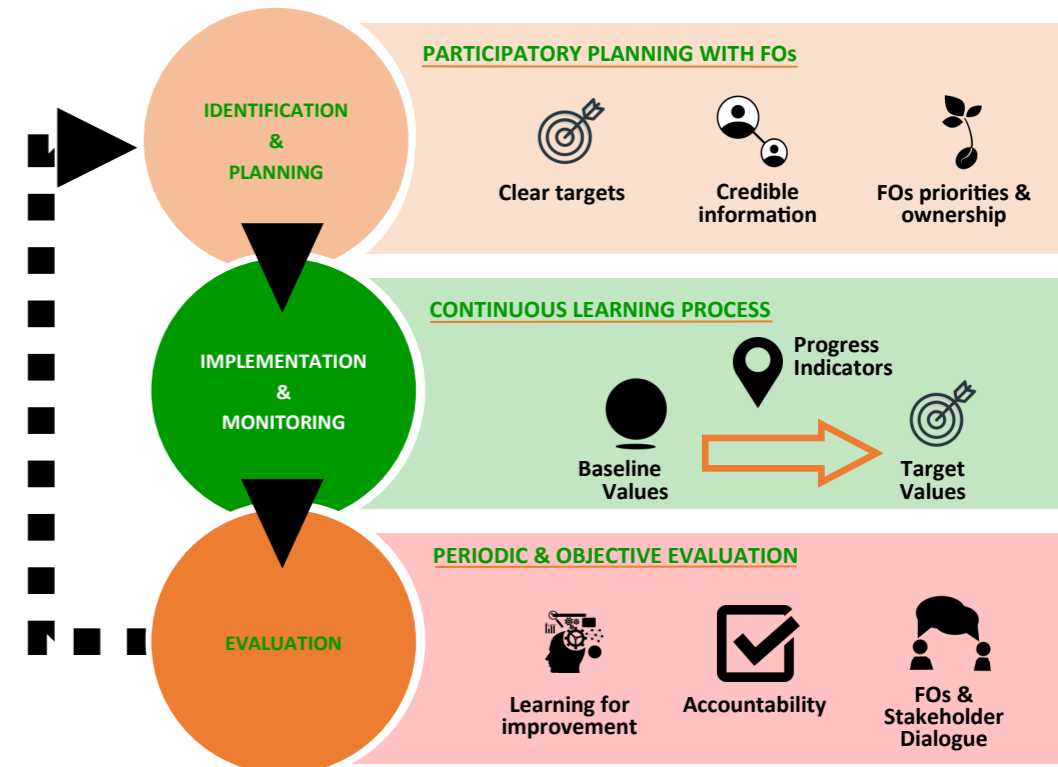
IDENTIFICATION
&
PLANNING

PARTICIPATORY PLANNING WITH FOs

Clear targets

Credible information

FOs priorities & ownership

IMPLEMENTATION
&
MONITORING

CONTINUOUS LEARNING PROCESS

Progress Indicators

Baseline Values

Target Values

EVALUATION

PERIODIC & OBJECTIVE EVALUATION

Learning for improvement

Accountability

FOs & Stakeholder Dialogue